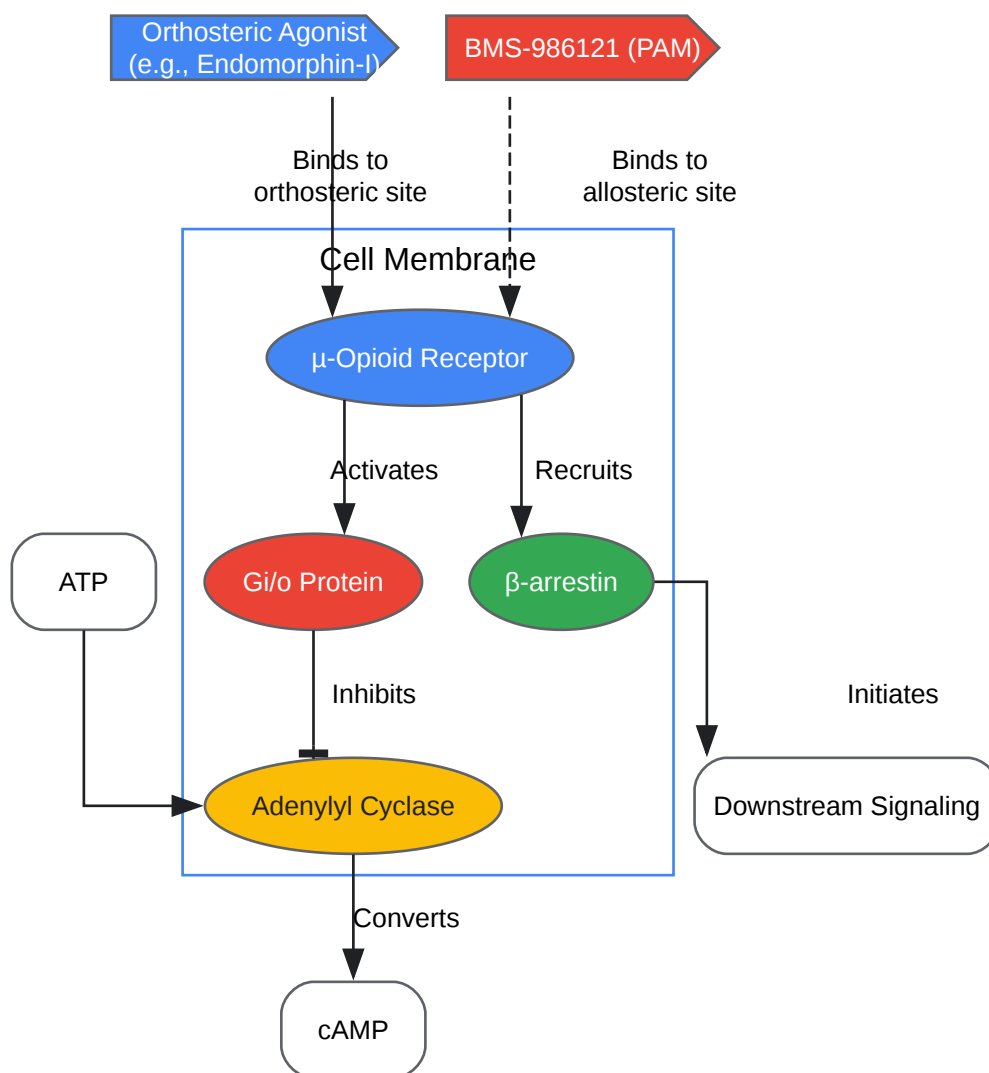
Orthosteric Agonist (e.g., Endomorphin-I)

BMS-986121 (PAM)

Binds to orthosteric site

Binds to allosteric site

Cell Membrane

μ-Opioid Receptor

Activates

Recruits

ATP

Gi/o Protein

β-arrestin

Inhibits

Initiates

Adenylyl Cyclase

Downstream Signaling

Converts

cAMP